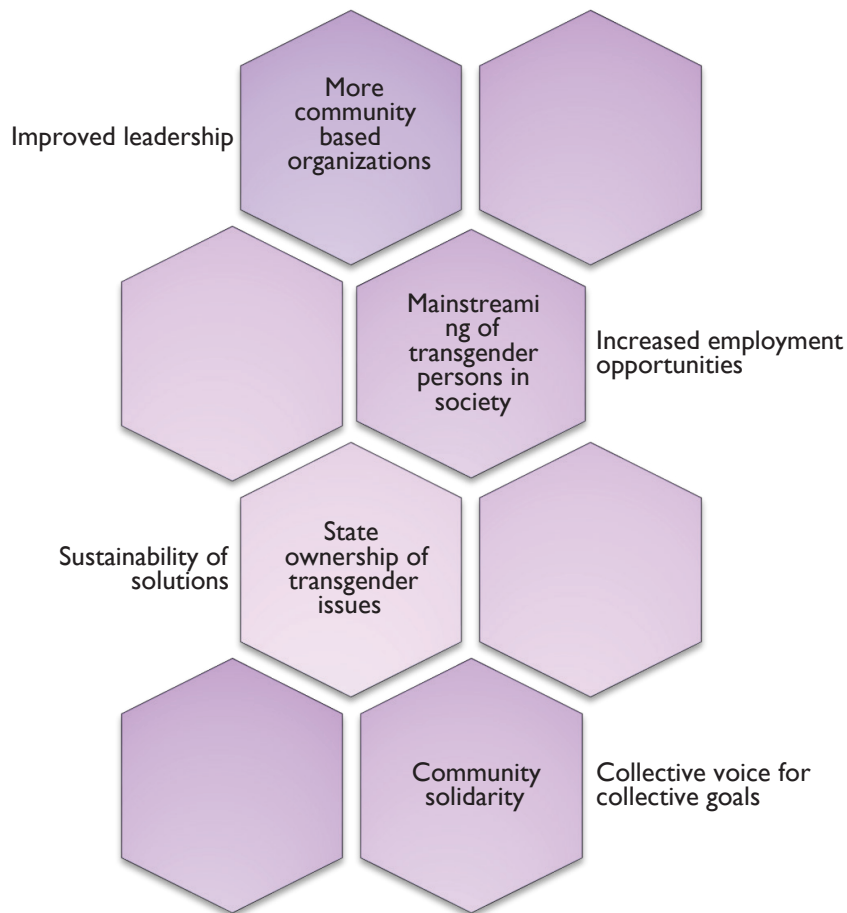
Improved leadership

More community based organizations

Mainstreaming of transgender persons in society

Increased employment opportunities

Sustainability of solutions

State ownership of transgender issues

Community solidarity

Collective voice for collective goals